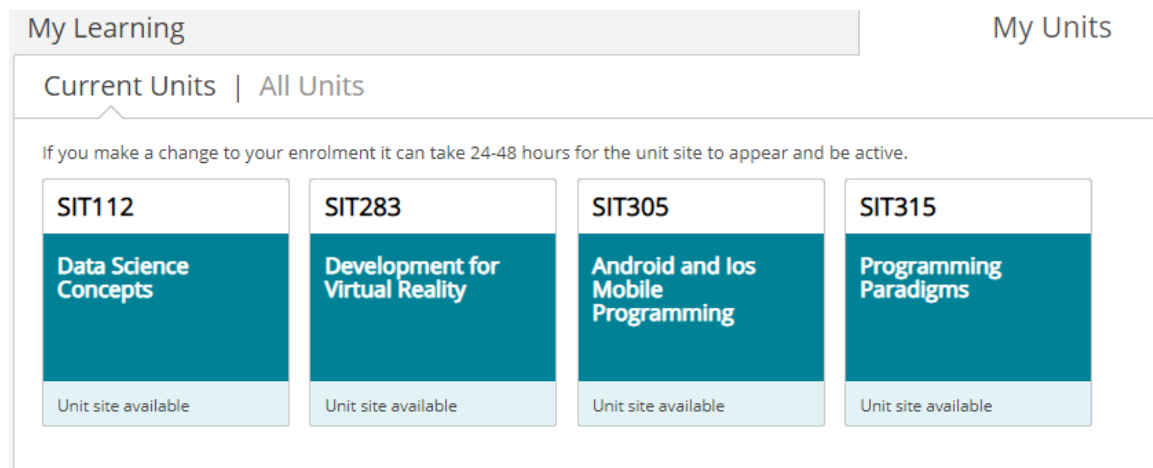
My Learning

My Units

Current Units | All Units

If you make a change to your enrolment it can take 24-48 hours for the unit site to appear and be active.

SIT112

Data Science Concepts

Unit site available

SIT283

Development for Virtual Reality

Unit site available

SIT305

Android and Ios Mobile Programming

Unit site available

SIT315

Programming Paradigms

Unit site available